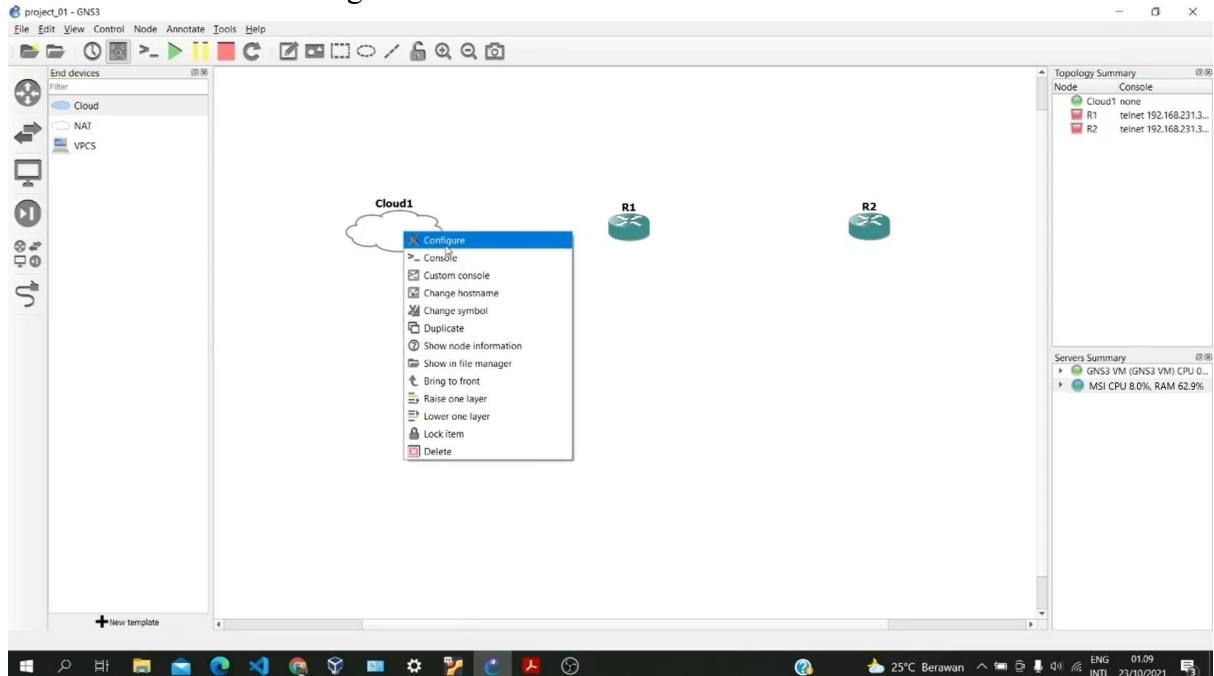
project_01 - GNS3

File Edit View Control Node Annotate Tools Help

End devices
Filter
Cloud
NAT
VPCS

New template

Cloud1
R1
R2

Configure
Console
Custom console
Change hostname
Change symbol
Duplicate
Show node information
Show in file manager
Bring to front
Raise one layer
Lower one layer
Lock item
Delete

Topology Summary
| Node | Console |
|---|---|
| Cloud1 | none |
| R1 | telnet 192.168.231.3... |
| R2 | telnet 192.168.231.3... |

Servers Summary
GNS3 VM (GNS3 VM) CPU 0...
MSI CPU 8.0%, RAM 62.9%

25°C Berawan ENG INTL 01.09 23/10/2021